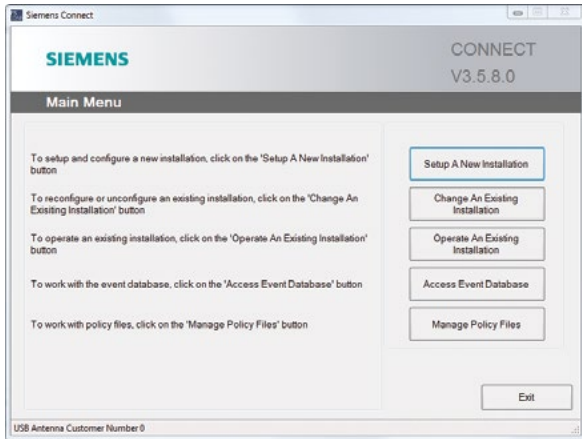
Siemens Connect

SIEMENS

CONNECT
V3.5.8.0

Main Menu

To setup and configure a new installation, click on the 'Setup A New Installation' button

Setup A New Installation

To reconfigure or unconfigure an existing installation, click on the 'Change An Exisiting Installation' button

Change An Existing Installation

To operate an existing installation, click on the 'Operate An Existing Installation' button

Operate An Existing Installation

To work with the event database, click on the 'Access Event Database' button

Access Event Database

To work with policy files, click on the 'Manage Policy Files' button

Manage Policy Files

Exit

USB Antenna Customer Number 0